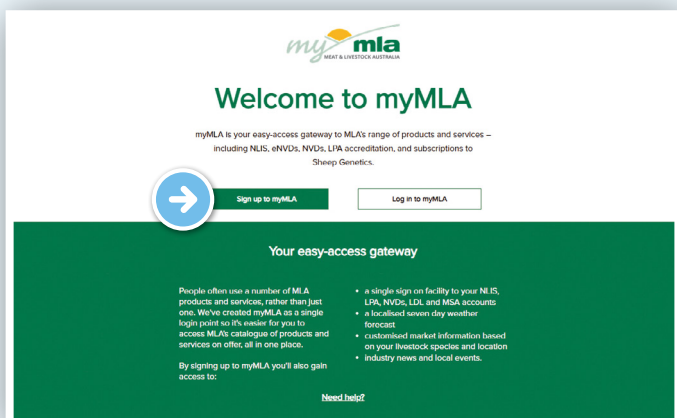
my mla
MEAT & LIVESTOCK AUSTRALIA

Welcome to myMLA

myMLA is your easy-access gateway to MLA's range of products and services – including NLIS, eNVDs, NVDs, LPA accreditation, and subscriptions to Sheep Genetics.

Sign up to myMLA

Log in to myMLA

Your easy-access gateway

People often use a number of MLA products and services, rather than just one. We've created myMLA as a single login point so it's easier for you to access MLA's catalogue of products and services on offer, all in one place.

By signing up to myMLA you'll also gain access to:

• a single sign on facility to your NLIS, LPA, NVDs, LDL and MSA accounts
• a localised seven day weather forecast
• customised market information based on your livestock species and location
• industry news and local events.

Need help?